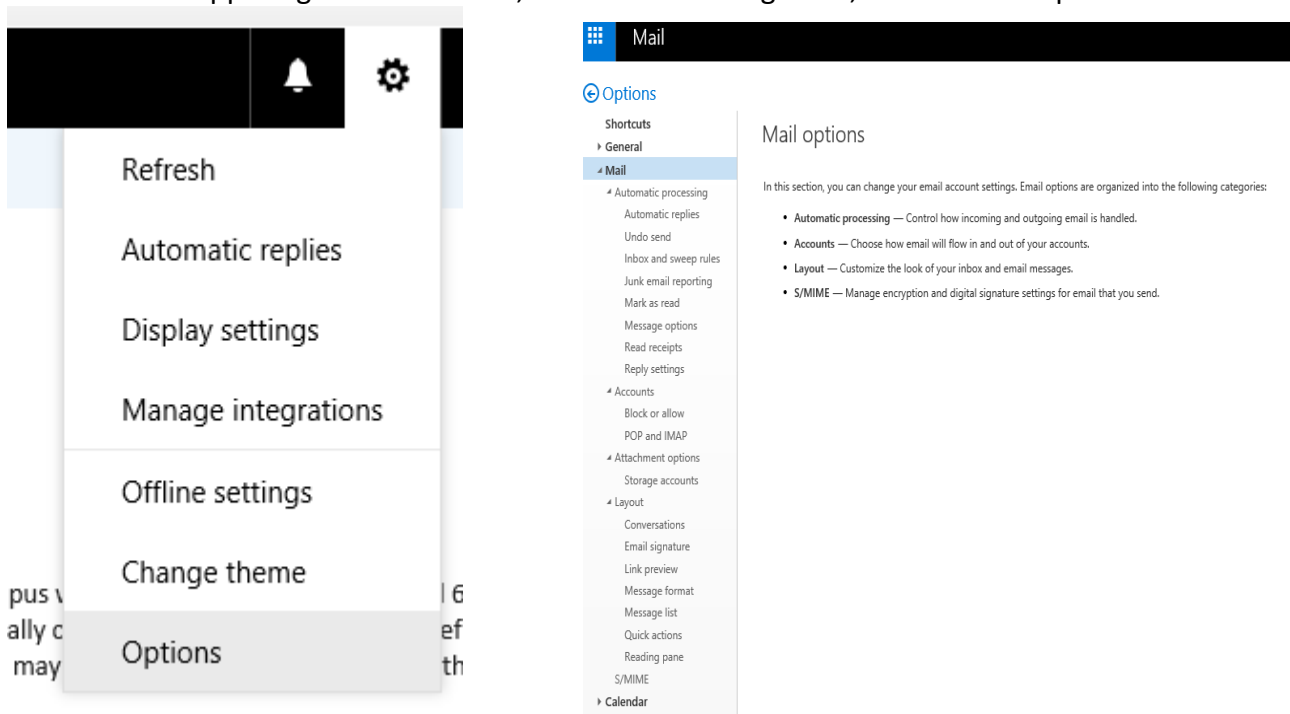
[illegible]

Refresh

Automatic replies

Display settings

Manage integrations

Offline settings

Change theme

Options

pus v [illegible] l 6
ally c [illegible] ef
may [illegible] th

Mail

Options

Shortcuts
General
Mail
Automatic processing
Automatic replies
Undo send
Inbox and sweep rules
Junk email reporting
Mark as read
Message options
Read receipts
Reply settings
Accounts
Block or allow
POP and IMAP
Attachment options
Storage accounts
Layout
Conversations
Email signature
Link preview
Message format
Message list
Quick actions
Reading pane
S/MIME
Calendar

Mail options

In this section, you can change your email account settings. Email options are organized into the following categories:

- **Automatic processing** — Control how incoming and outgoing email is handled.
- **Accounts** — Choose how email will flow in and out of your accounts.
- **Layout** — Customize the look of your inbox and email messages.
- **S/MIME** — Manage encryption and digital signature settings for email that you send.